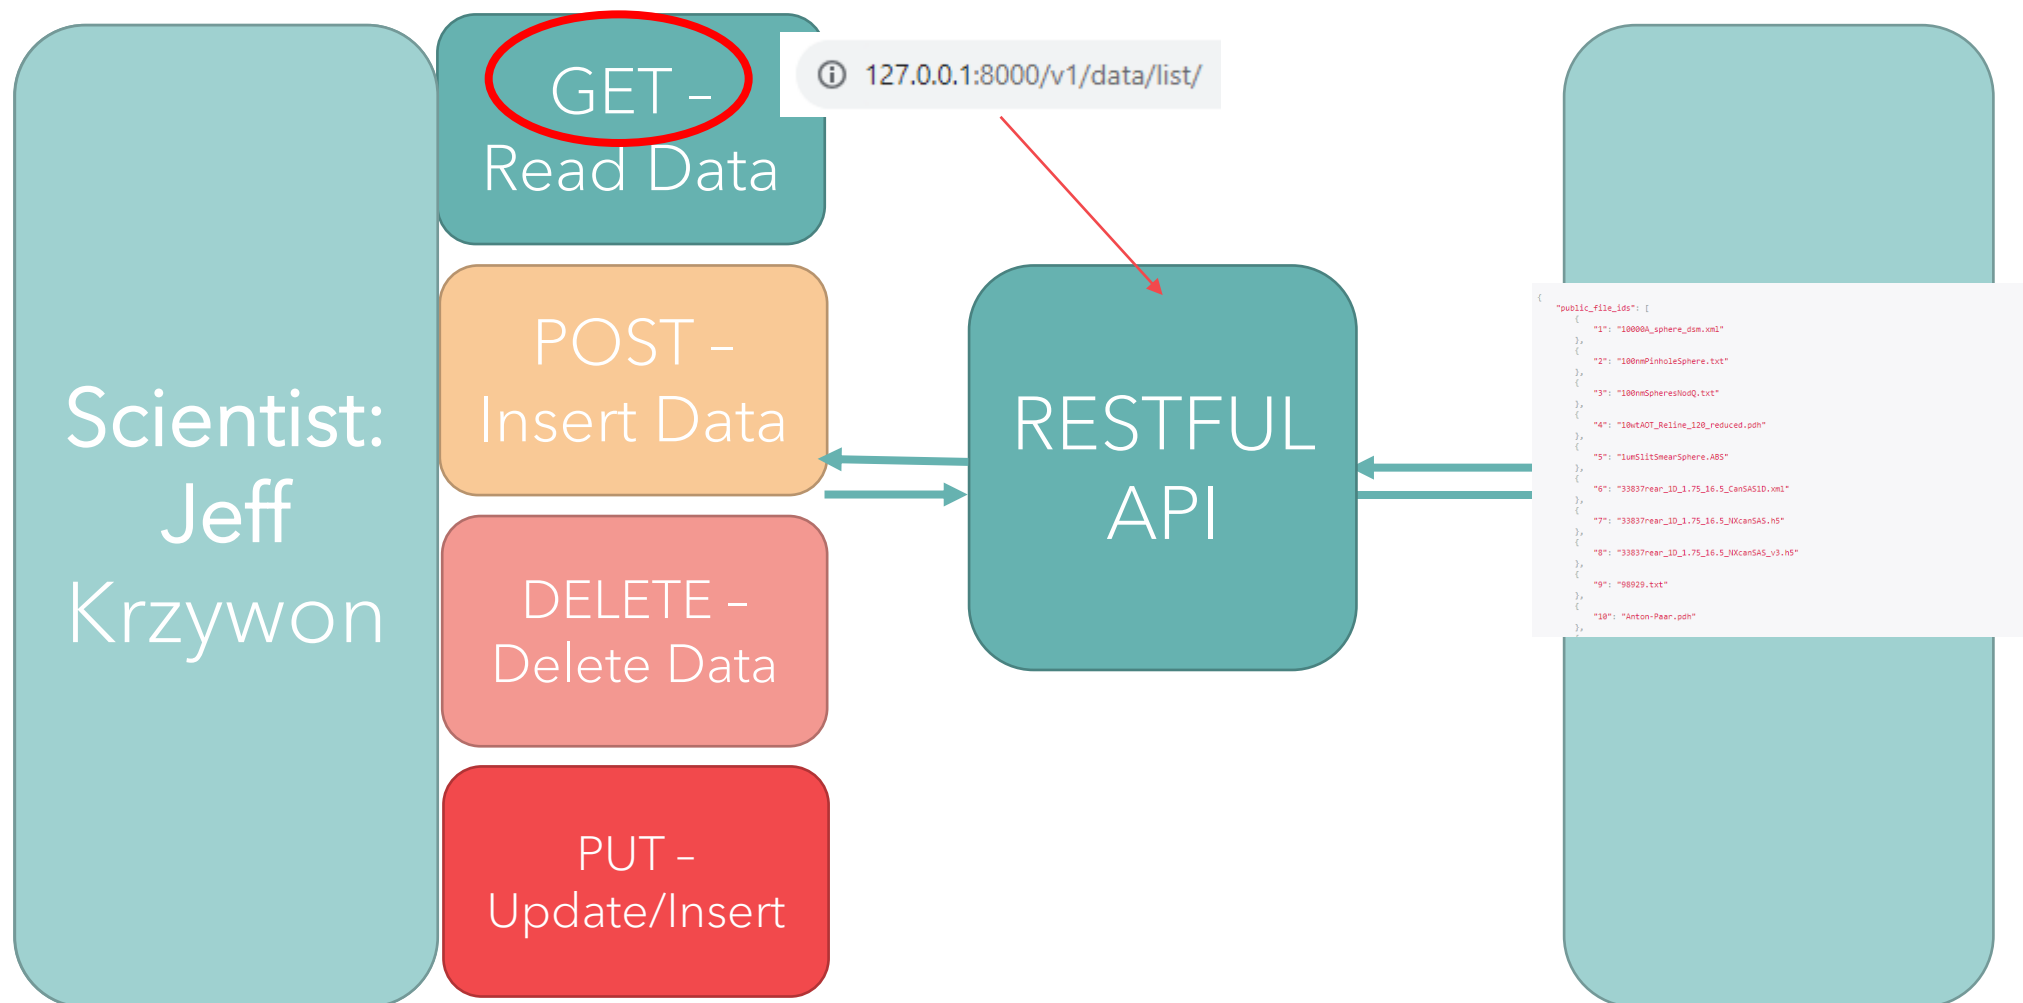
Scientist: Jeff Krzywon

GET – Read Data

POST – Insert Data

DELETE – Delete Data

PUT – Update/Insert

127.0.0.1:8000/v1/data/list/

RESTFUL API

{
"public_file_ids": [
{
"1": "10000A_sphere_dsm.xml"
},
{
"2": "100nmPinholeSphere.txt"
},
{
"3": "100nmSpheresNodQ.txt"
},
{
"4": "10wtAOT_Reline_120_reduced.pdh"
},
{
"5": "1umSlitSmearSphere.ABS"
},
{
"6": "33837rear_1D_1.75_16.5_CanSAS1D.xml"
},
{
"7": "33837rear_1D_1.75_16.5_NXcanSAS.h5"
},
{
"8": "33837rear_1D_1.75_16.5_NXcanSAS_v3.h5"
},
{
"9": "98929.txt"
},
{
"10": "Anton-Paar.pdh"
},